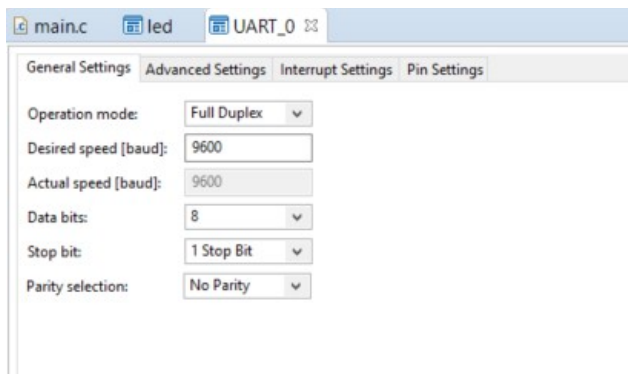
main.c led UART_0 ☒

General Settings Advanced Settings Interrupt Settings Pin Settings

Operation mode: Full Duplex

Desired speed [baud]: 9600

Actual speed [baud]: 9600

Data bits: 8

Stop bit: 1 Stop Bit

Parity selection: No Parity